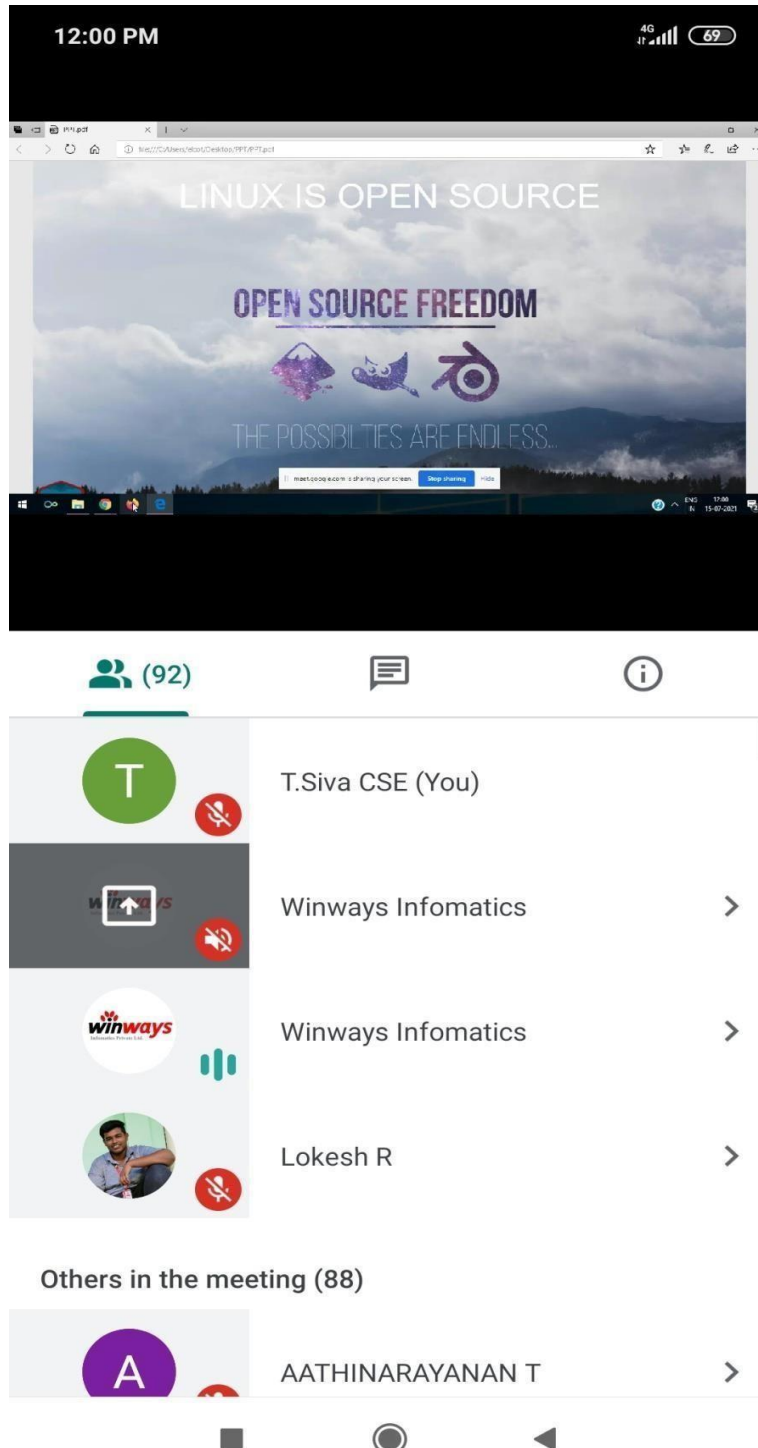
12:00 PM

4G 69

PPT.pdf

file:///C:/Users/elcot/Desktop/PPT/PPT.pdf

LINUX IS OPEN SOURCE

OPEN SOURCE FREEDOM

THE POSSIBILTIES ARE ENDLESS...

meet.google.com is sharing your screen. Stop sharing Hide

ENG IN 17:00 15-07-2021

(92)

T

T.Siva CSE (You)

Winways Infomatics

winways

Winways Infomatics

Lokesh R

Others in the meeting (88)

A

AATHINARAYANAN T